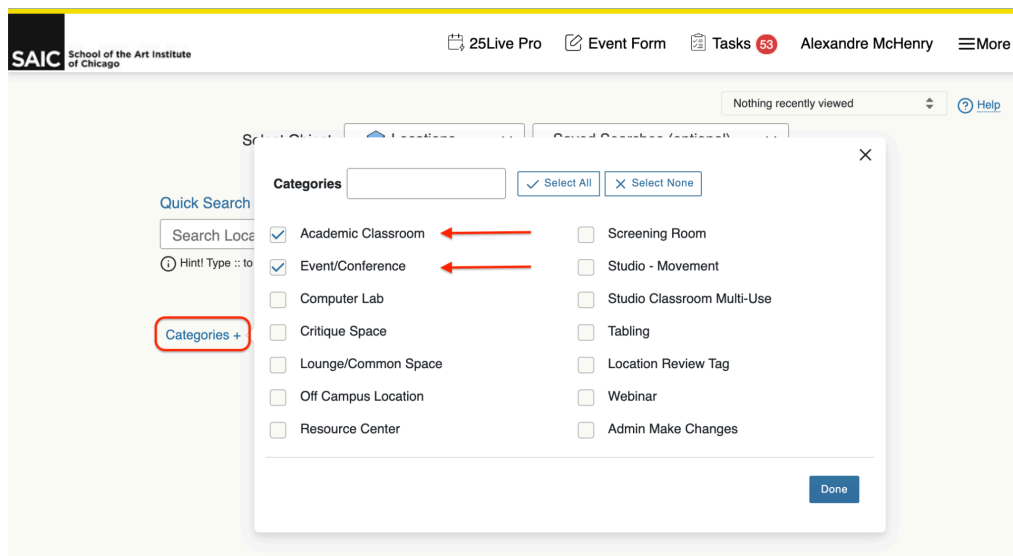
SAIC School of the Art Institute of Chicago

25Live Pro Event Form Tasks 53 Alexandre McHenry More

Nothing recently viewed

Help

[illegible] Locations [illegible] Saved Searches (optional)

Quick Search

Search Loca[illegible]

Hint! Type :: to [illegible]

Categories +

Categories

Select All Select None

Academic Classroom

Event/Conference

Computer Lab

Critique Space

Lounge/Common Space

Off Campus Location

Resource Center

Screening Room

Studio - Movement

Studio Classroom Multi-Use

Tabling

Location Review Tag

Webinar

Admin Make Changes

Done